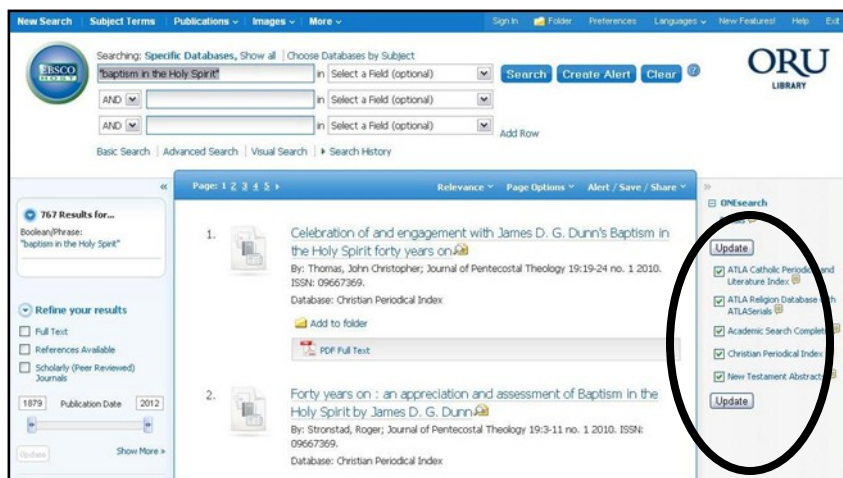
New Search | Subject Terms | Publications | Images | More

Sign In | Folder | Preferences | Languages | New Features! | Help | Exit

EBSCO HOST

Searching: Specific Databases, Show all | Choose Databases by Subject

"baptism in the Holy Spirit" in Select a Field (optional) Search Create Alert Clear

AND in Select a Field (optional)

AND in Select a Field (optional) Add Row

Basic Search | Advanced Search | Visual Search | Search History

ORU LIBRARY

767 Results for...

Boolean/Phrase: "baptism in the Holy Spirit"

Refine your results

Full Text

References Available

Scholarly (Peer Reviewed) Journals

1879 Publication Date 2012

Update

Show More »

Page: 1 2 3 4 5

Relevance | Page Options | Alert / Save / Share

1. Celebration of and engagement with James D. G. Dunn's Baptism in the Holy Spirit forty years on

By: Thomas, John Christopher; Journal of Pentecostal Theology 19:19-24 no. 1 2010. ISSN: 09667369.

Database: Christian Periodical Index

Add to folder

PDF Full Text

2. Forty years on : an appreciation and assessment of Baptism in the Holy Spirit by James D. G. Dunn

By: Stronstad, Roger; Journal of Pentecostal Theology 19:3-11 no. 1 2010. ISSN: 09667369.

Database: Christian Periodical Index

ONEsearch

Update

ATLA Catholic Periodical and Literature Index

ATLA Religion Database with ATLASerials

Academic Search Complete

Christian Periodical Index

New Testament Abstracts

Update